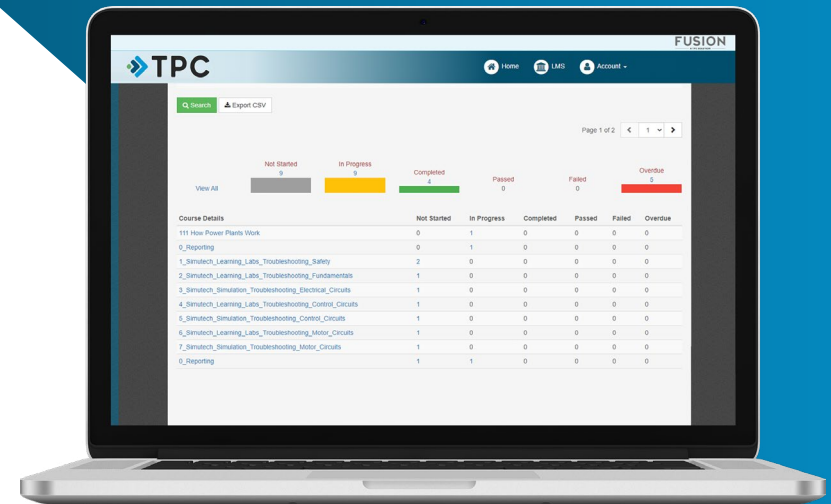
FUSION

TPC

Home LMS Account

Search Export CSV

Page 1 of 2 1

| View All | Not Started 9 | In Progress 9 | Completed 4 | Passed 0 | Failed 0 | Overdue 5 |
|---|---|---|---|---|---|---|

| Course Details | Not Started | In Progress | Completed | Passed | Failed | Overdue |
|---|---|---|---|---|---|---|
| 111 How Power Plants Work | 0 | 1 | 0 | 0 | 0 | 0 |
| 0_Reporting | 0 | 1 | 0 | 0 | 0 | 0 |
| 1_Simutech_Learning_Labs_Troubleshooting_Safety | 2 | 0 | 0 | 0 | 0 | 0 |
| 2_Simutech_Learning_Labs_Troubleshooting_Fundamentals | 1 | 0 | 0 | 0 | 0 | 0 |
| 3_Simutech_Simulation_Troubleshooting_Electrical_Circuits | 1 | 0 | 0 | 0 | 0 | 0 |
| 4_Simutech_Learning_Labs_Troubleshooting_Control_Circuits | 1 | 0 | 0 | 0 | 0 | 0 |
| 5_Simutech_Simulation_Troubleshooting_Control_Circuits | 1 | 0 | 0 | 0 | 0 | 0 |
| 6_Simutech_Learning_Labs_Troubleshooting_Motor_Circuits | 1 | 0 | 0 | 0 | 0 | 0 |
| 7_Simutech_Simulation_Troubleshooting_Motor_Circuits | 1 | 0 | 0 | 0 | 0 | 0 |
| 0_Reporting | 1 | 1 | 0 | 0 | 0 | 0 |